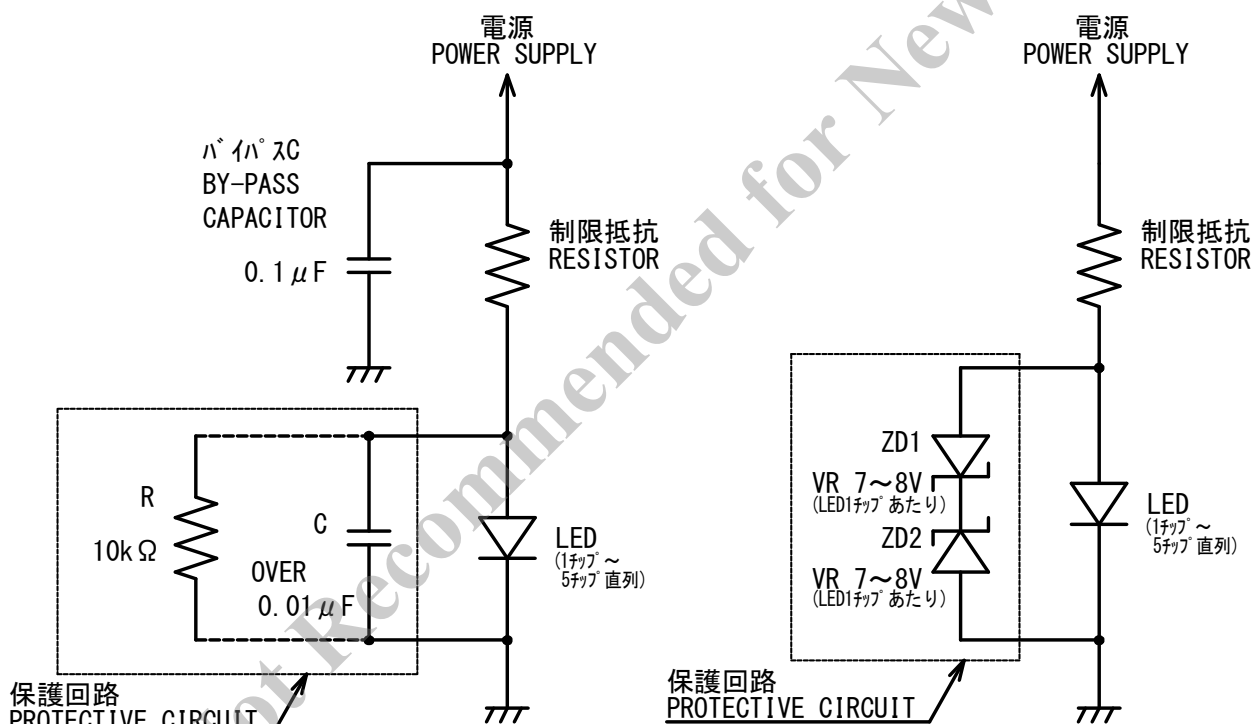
電源
POWER SUPPLY

ﾊﾞｲﾊﾟｽC
BY-PASS
CAPACITOR

0.1$\mu$F

制限抵抗
RESISTOR

R
10kΩ

C
OVER
0.01$\mu$F

LED
(1ﾁｯﾌﾟ～
5ﾁｯﾌﾟ直列)

保護回路
PROTECTIVE CIRCUIT

電源
POWER SUPPLY

制限抵抗
RESISTOR

ZD1
VR 7～8V
(LED1ﾁｯﾌﾟあたり)
ZD2
VR 7～8V
(LED1ﾁｯﾌﾟあたり)

LED
(1ﾁｯﾌﾟ～
5ﾁｯﾌﾟ直列)

保護回路
PROTECTIVE CIRCUIT

Not Recommended for New